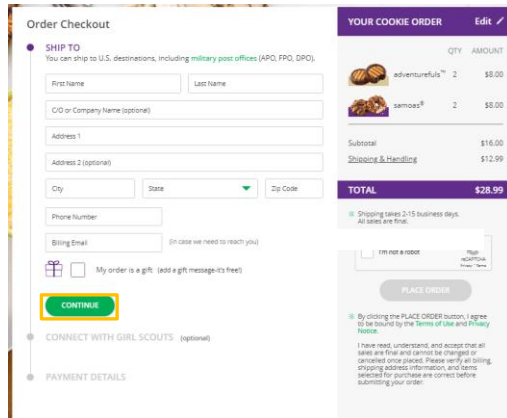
Order Checkout

SHIP TO
You can ship to U.S. destinations, including military post offices (APO, FPO, DPO).

First Name
Last Name
C/O or Company Name (optional)
Address 1
Address 2 (optional)
City
State
Zip Code
Phone Number
Billing Email
(in case we need to reach you)
My order is a gift (add a gift message-it's free!)

CONTINUE

CONNECT WITH GIRL SCOUTS (optional)

PAYMENT DETAILS

YOUR COOKIE ORDER
Edit

| | QTY | AMOUNT |
|---|---|---|
| adventurefuls™ | 2 | $8.00 |
| samoas® | 2 | $8.00 |

Subtotal $16.00
Shipping & Handling $12.99

TOTAL $28.99

Shipping takes 2-15 business days. All sales are final.

I'm not a robot
reCAPTCHA
Privacy - Terms

PLACE ORDER

By clicking the PLACE ORDER button, I agree to be bound by the Terms of Use and Privacy Notice.

I have read, understand, and accept that all sales are final and cannot be changed or cancelled once placed. Please verify all billing, shipping address information, and items selected for purchase are correct before submitting your order.